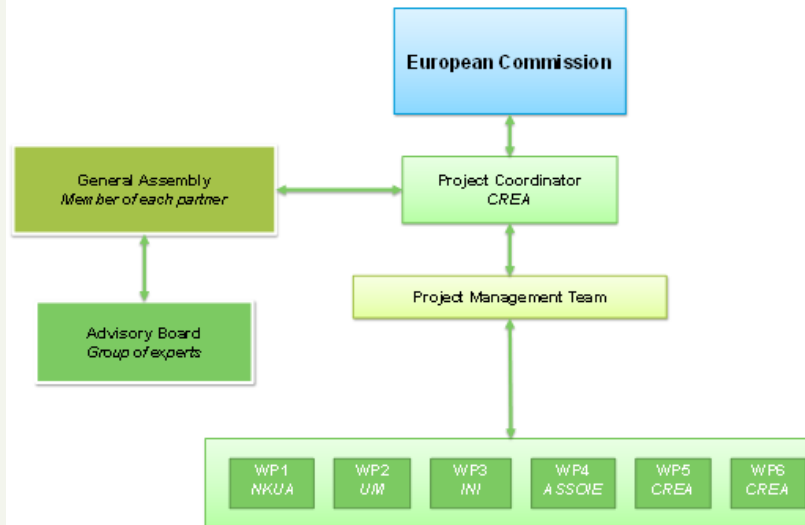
European Commission

General Assembly
Member of each partner

Project Coordinator
CREA

Project Management Team

Advisory Board
Group of experts

WP1
NKUA

WP2
UM

WP3
INI

WP4
ASSOIE

WP5
CREA

WP6
CREA